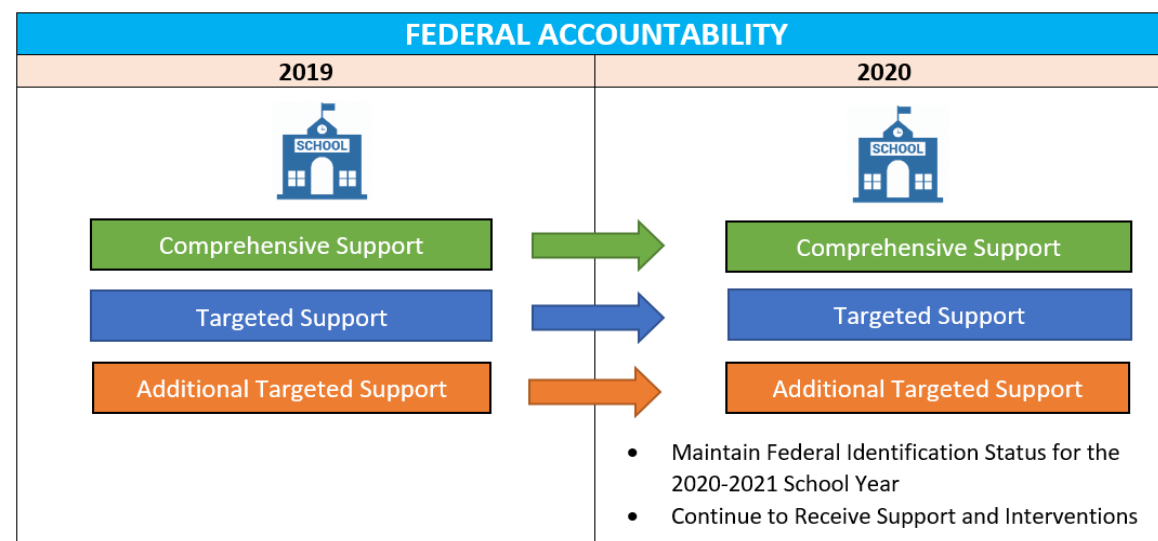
FEDERAL ACCOUNTABILITY

| 2019 | 2020 |
|---|---|
| SCHOOL<br>Comprehensive Support<br>Targeted Support<br>Additional Targeted Support | SCHOOL<br>Comprehensive Support<br>Targeted Support<br>Additional Targeted Support<br>• Maintain Federal Identification Status for the 2020-2021 School Year<br>• Continue to Receive Support and Interventions |